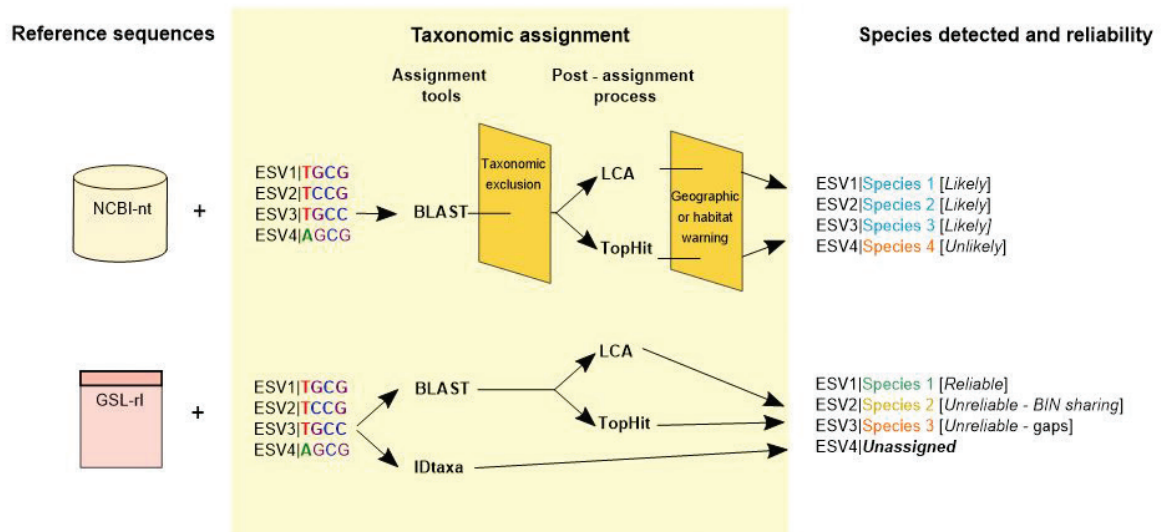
Reference sequences

Taxonomic assignment

Species detected and reliability

Assignment tools

Post - assignment process

NCBI-nt

+

ESV1|TGCG
ESV2|TCCG
ESV3|TGCC
ESV4|AGCG

BLAST

Taxonomic exclusion

LCA

TopHit

Geographic or habitat warning

ESV1|Species 1 [Likely]
ESV2|Species 2 [Likely]
ESV3|Species 3 [Likely]
ESV4|Species 4 [Unlikely]

GSL-rl

+

ESV1|TGCG
ESV2|TCCG
ESV3|TGCC
ESV4|AGCG

BLAST

IDtaxa

LCA

TopHit

ESV1|Species 1 [Reliable]
ESV2|Species 2 [Unreliable - BIN sharing]
ESV3|Species 3 [Unreliable - gaps]
ESV4|Unassigned